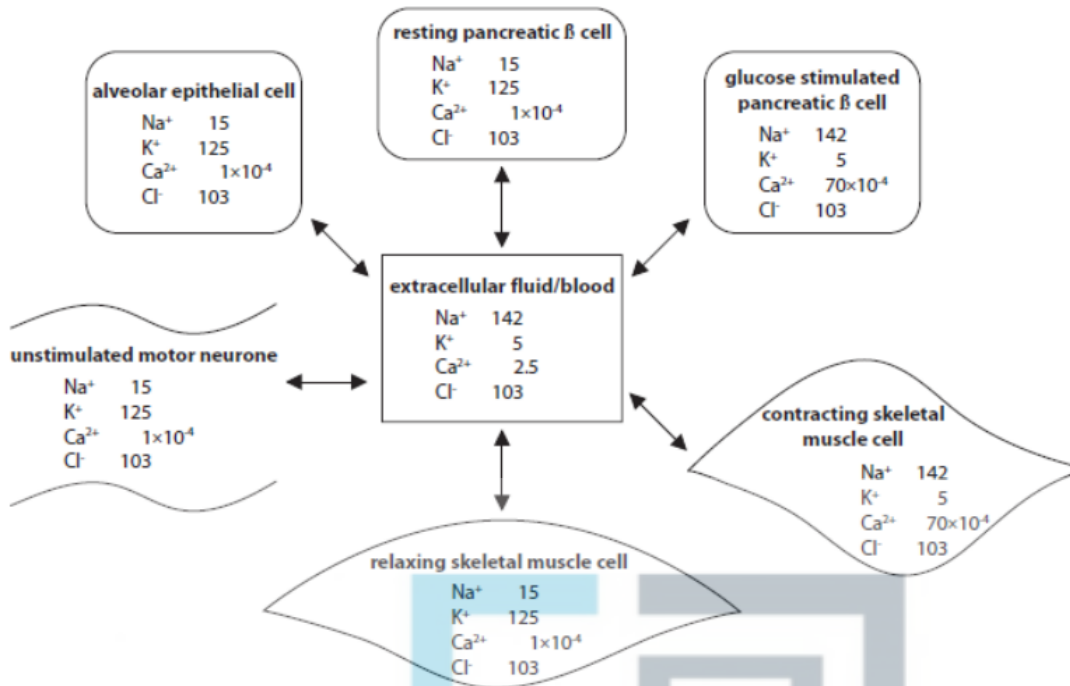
resting pancreatic ß cell
$Na^+$ 15
$K^+$ 125
$Ca^{2+}$ $1\times10^{-4}$
$Cl^-$ 103

alveolar epithelial cell
$Na^+$ 15
$K^+$ 125
$Ca^{2+}$ $1\times10^{-4}$
$Cl^-$ 103

glucose stimulated pancreatic ß cell
$Na^+$ 142
$K^+$ 5
$Ca^{2+}$ $70\times10^{-4}$
$Cl^-$ 103

extracellular fluid/blood
$Na^+$ 142
$K^+$ 5
$Ca^{2+}$ 2.5
$Cl^-$ 103

unstimulated motor neurone
$Na^+$ 15
$K^+$ 125
$Ca^{2+}$ $1\times10^{-4}$
$Cl^-$ 103

contracting skeletal muscle cell
$Na^+$ 142
$K^+$ 5
$Ca^{2+}$ $70\times10^{-4}$
$Cl^-$ 103

relaxing skeletal muscle cell
$Na^+$ 15
$K^+$ 125
$Ca^{2+}$ $1\times10^{-4}$
$Cl^-$ 103